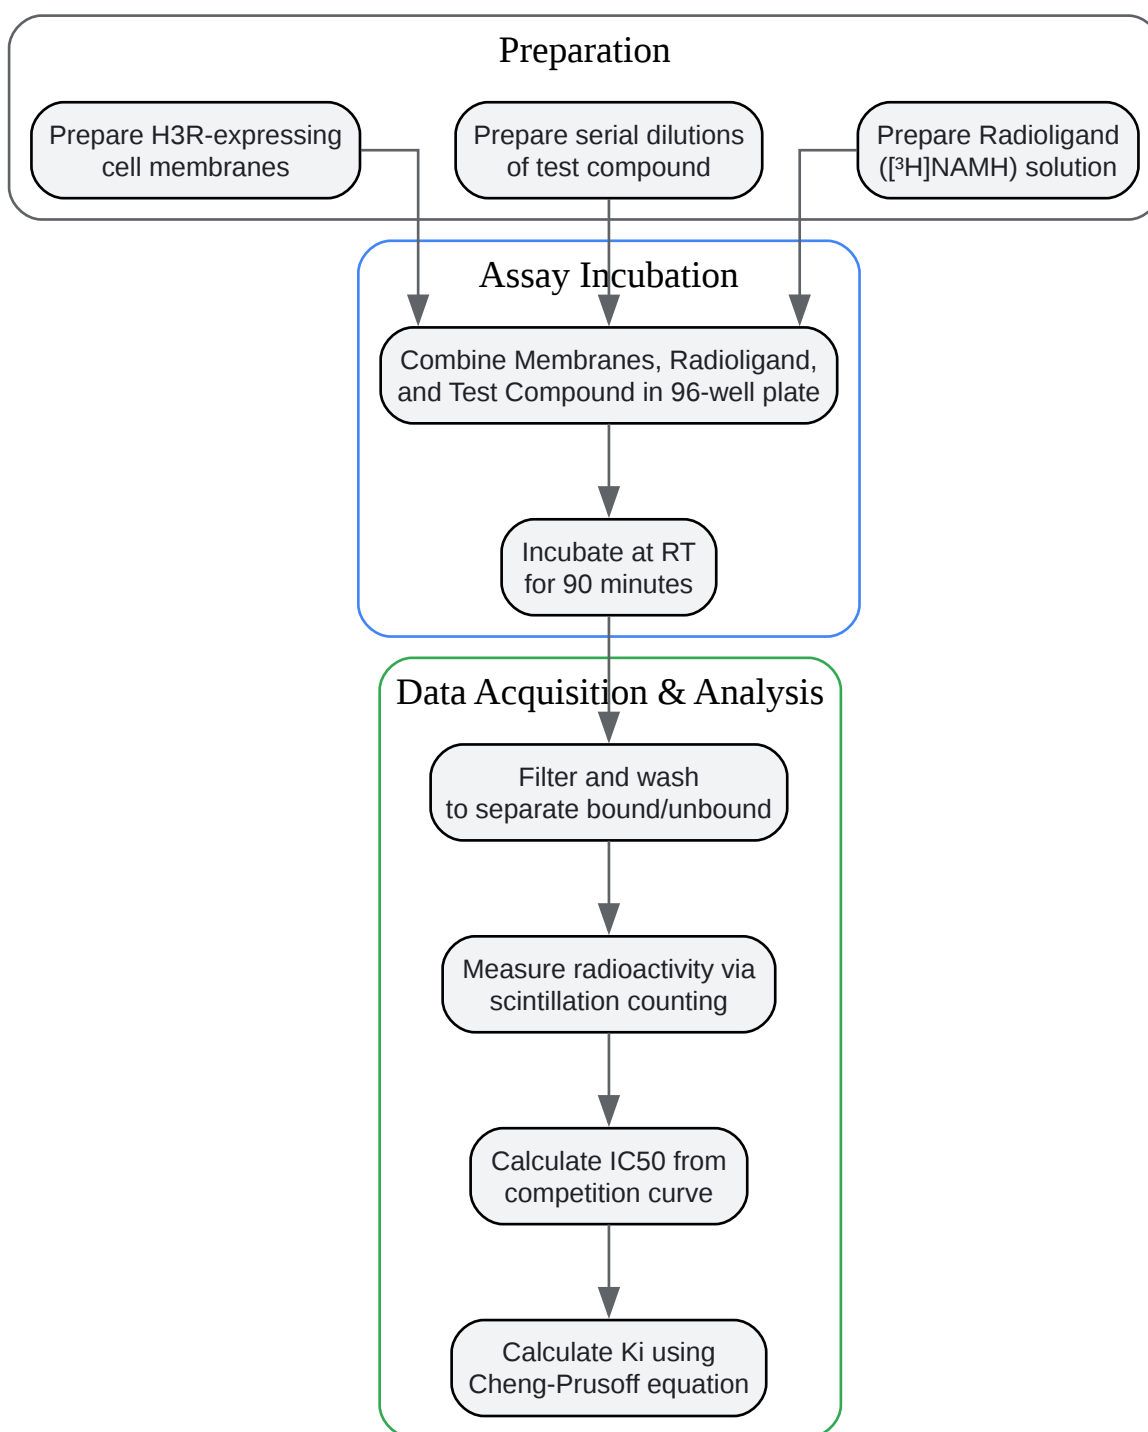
Preparation

Prepare H3R-expressing cell membranes

Prepare serial dilutions of test compound

Prepare Radioligand ([³H]NAMH) solution

Assay Incubation

Combine Membranes, Radioligand, and Test Compound in 96-well plate

Incubate at RT for 90 minutes

Data Acquisition & Analysis

Filter and wash to separate bound/unbound

Measure radioactivity via scintillation counting

Calculate IC50 from competition curve

Calculate Ki using Cheng-Prusoff equation